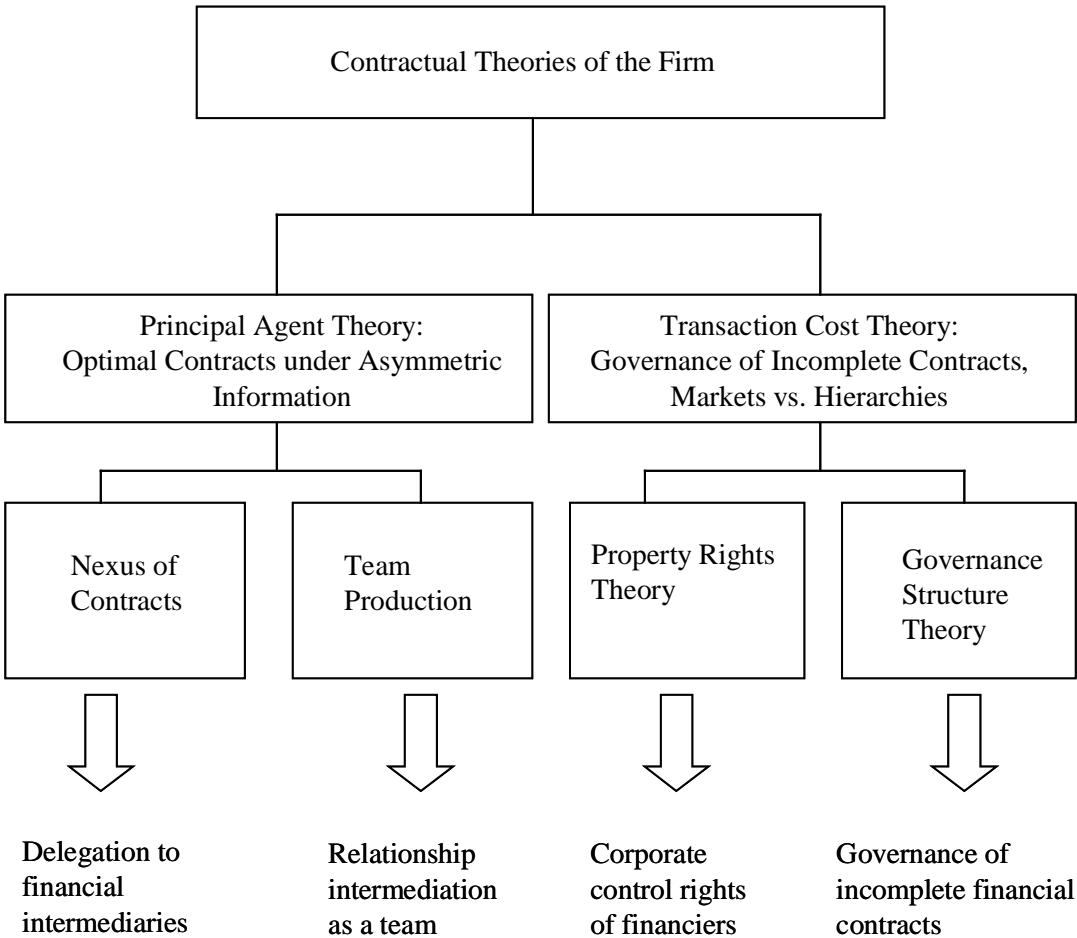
Contractual Theories of the Firm

Principal Agent Theory: Optimal Contracts under Asymmetric Information

Transaction Cost Theory: Governance of Incomplete Contracts, Markets vs. Hierarchies

Nexus of Contracts

Team Production

Property Rights Theory

Governance Structure Theory

Delegation to financial intermediaries

Relationship intermediation as a team

Corporate control rights of financiers

Governance of incomplete financial contracts